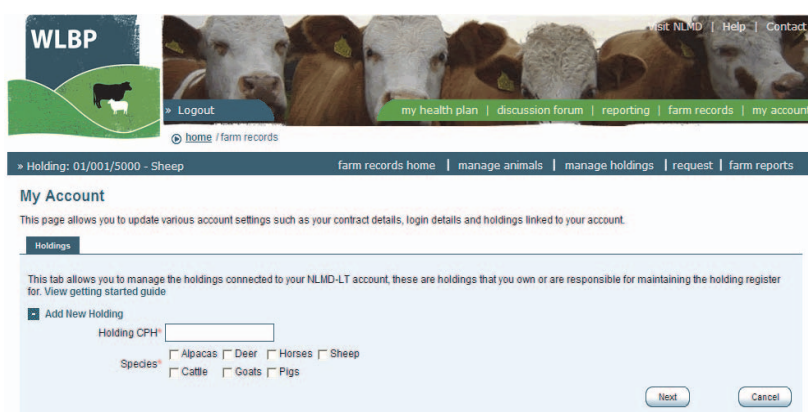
WLBP

Visit NLMD | Help | Contact

» Logout

my health plan | discussion forum | reporting | farm records | my account

home / farm records

» Holding: 01/001/5000 - Sheep

farm records home | manage animals | manage holdings | request | farm reports

My Account

This page allows you to update various account settings such as your contract details, login details and holdings linked to your account.

Holdings

This tab allows you to manage the holdings connected to your NLMD-LT account, these are holdings that you own or are responsible for maintaining the holding register for. View getting started guide

Add New Holding

Holding CPH*

Species* Alpacas Deer Horses Sheep Cattle Goats Pigs

Next

Cancel